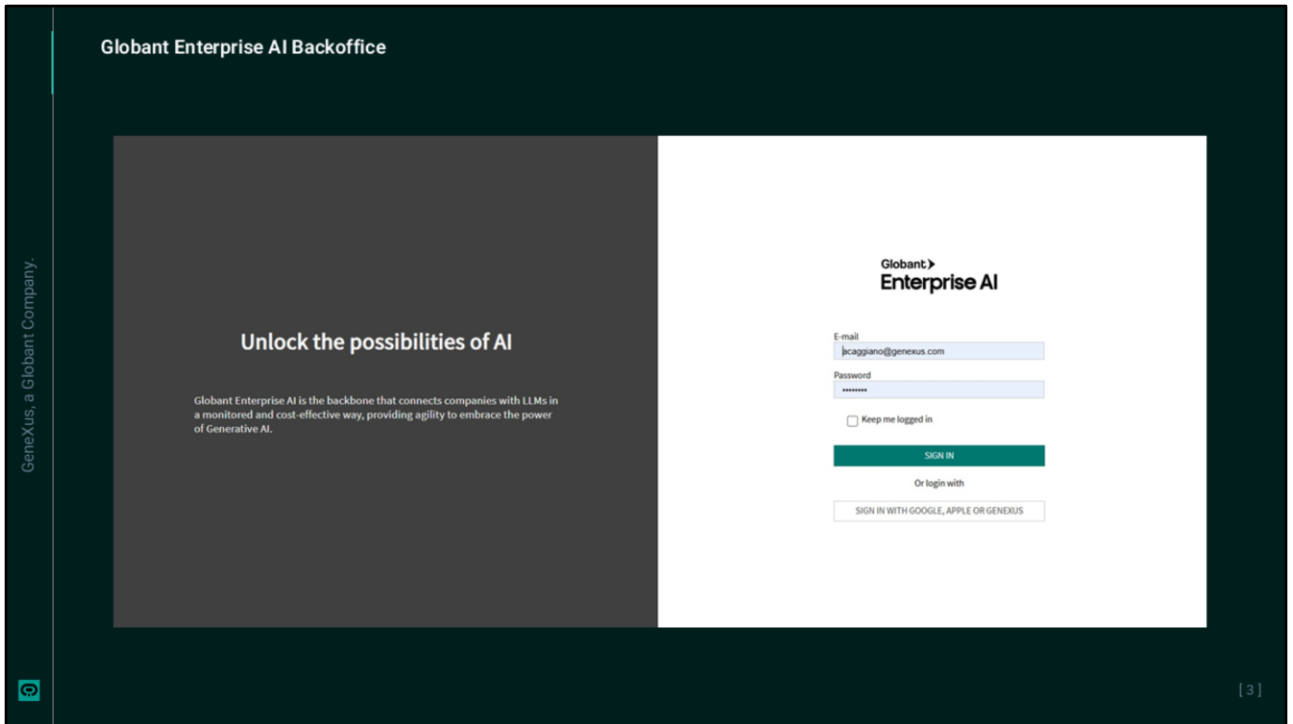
Globant Enterprise AI Backoffice

GeneXus, a Globant Company.

Unlock the possibilities of AI

Globant Enterprise AI is the backbone that connects companies with LLMs in a monitored and cost-effective way, providing agility to embrace the power of Generative AI.

Globant
Enterprise AI

E-mail
acaggiano@genexus.com
Password
••••••••
Keep me logged in
SIGN IN
Or login with
SIGN IN WITH GOOGLE, APPLE OR GENEXUS

[ 3 ]